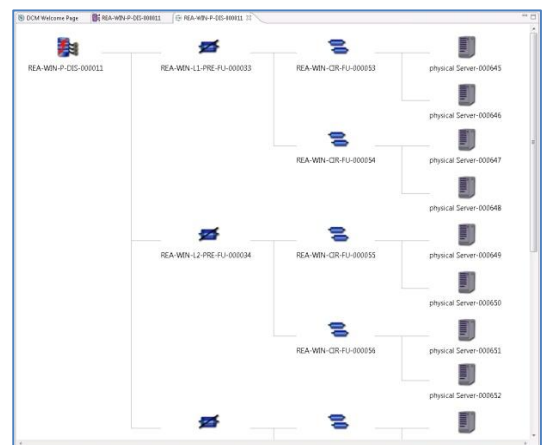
DCM Welcome Page | REA-WIN-P-DIS-000011 | REA-WIN-P-DIS-000011

REA-WIN-P-DIS-000011

REA-WIN-L1-PRE-FU-000033

REA-WIN-CIR-FU-000053

physical Server-000645

physical Server-000646

REA-WIN-CIR-FU-000054

physical Server-000647

physical Server-000648

REA-WIN-L2-PRE-FU-000034

REA-WIN-CIR-FU-000055

physical Server-000649

physical Server-000650

REA-WIN-CIR-FU-000056

physical Server-000651

physical Server-000652